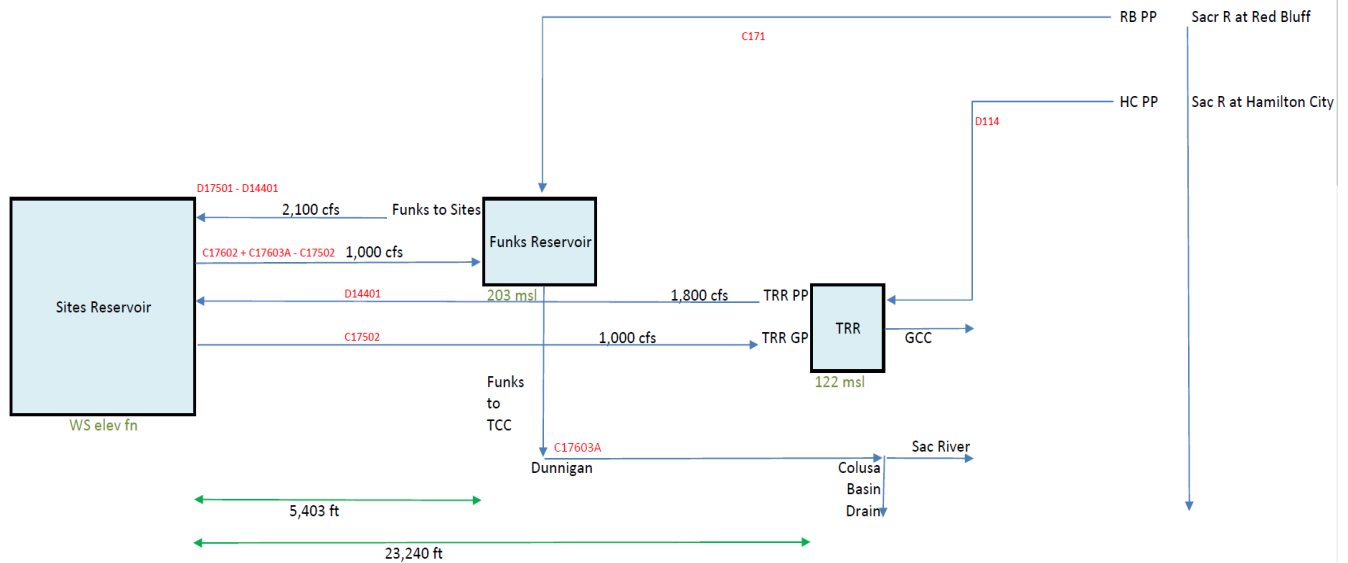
RB PP

Sacr R at Red Bluff

C171

HC PP

Sacr R at Hamilton City

D114

D17501 - D14401

2,100 cfs

Funks to Sites

Funks Reservoir

C17602 + C17603A - C17502

1,000 cfs

Sites Reservoir

203 msl

D14401

1,800 cfs

TRR PP

TRR

C17502

1,000 cfs

TRR GP

GCC

122 msl

Funks to TCC

WS elev fn

C17603A

Sac River

Dunnigan

Colusa Basin Drain

5,403 ft

23,240 ft